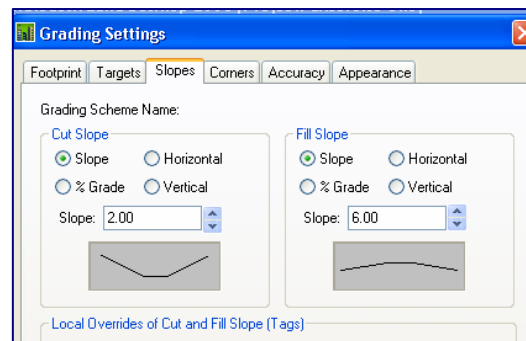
Grading Settings

Footprint | Targets | Slopes | Corners | Accuracy | Appearance

Grading Scheme Name:

Cut Slope
Slope
Horizontal
% Grade
Vertical
Slope: 2.00

Fill Slope
Slope
Horizontal
% Grade
Vertical
Slope: 6.00

Local Overrides of Cut and Fill Slope (Tags)